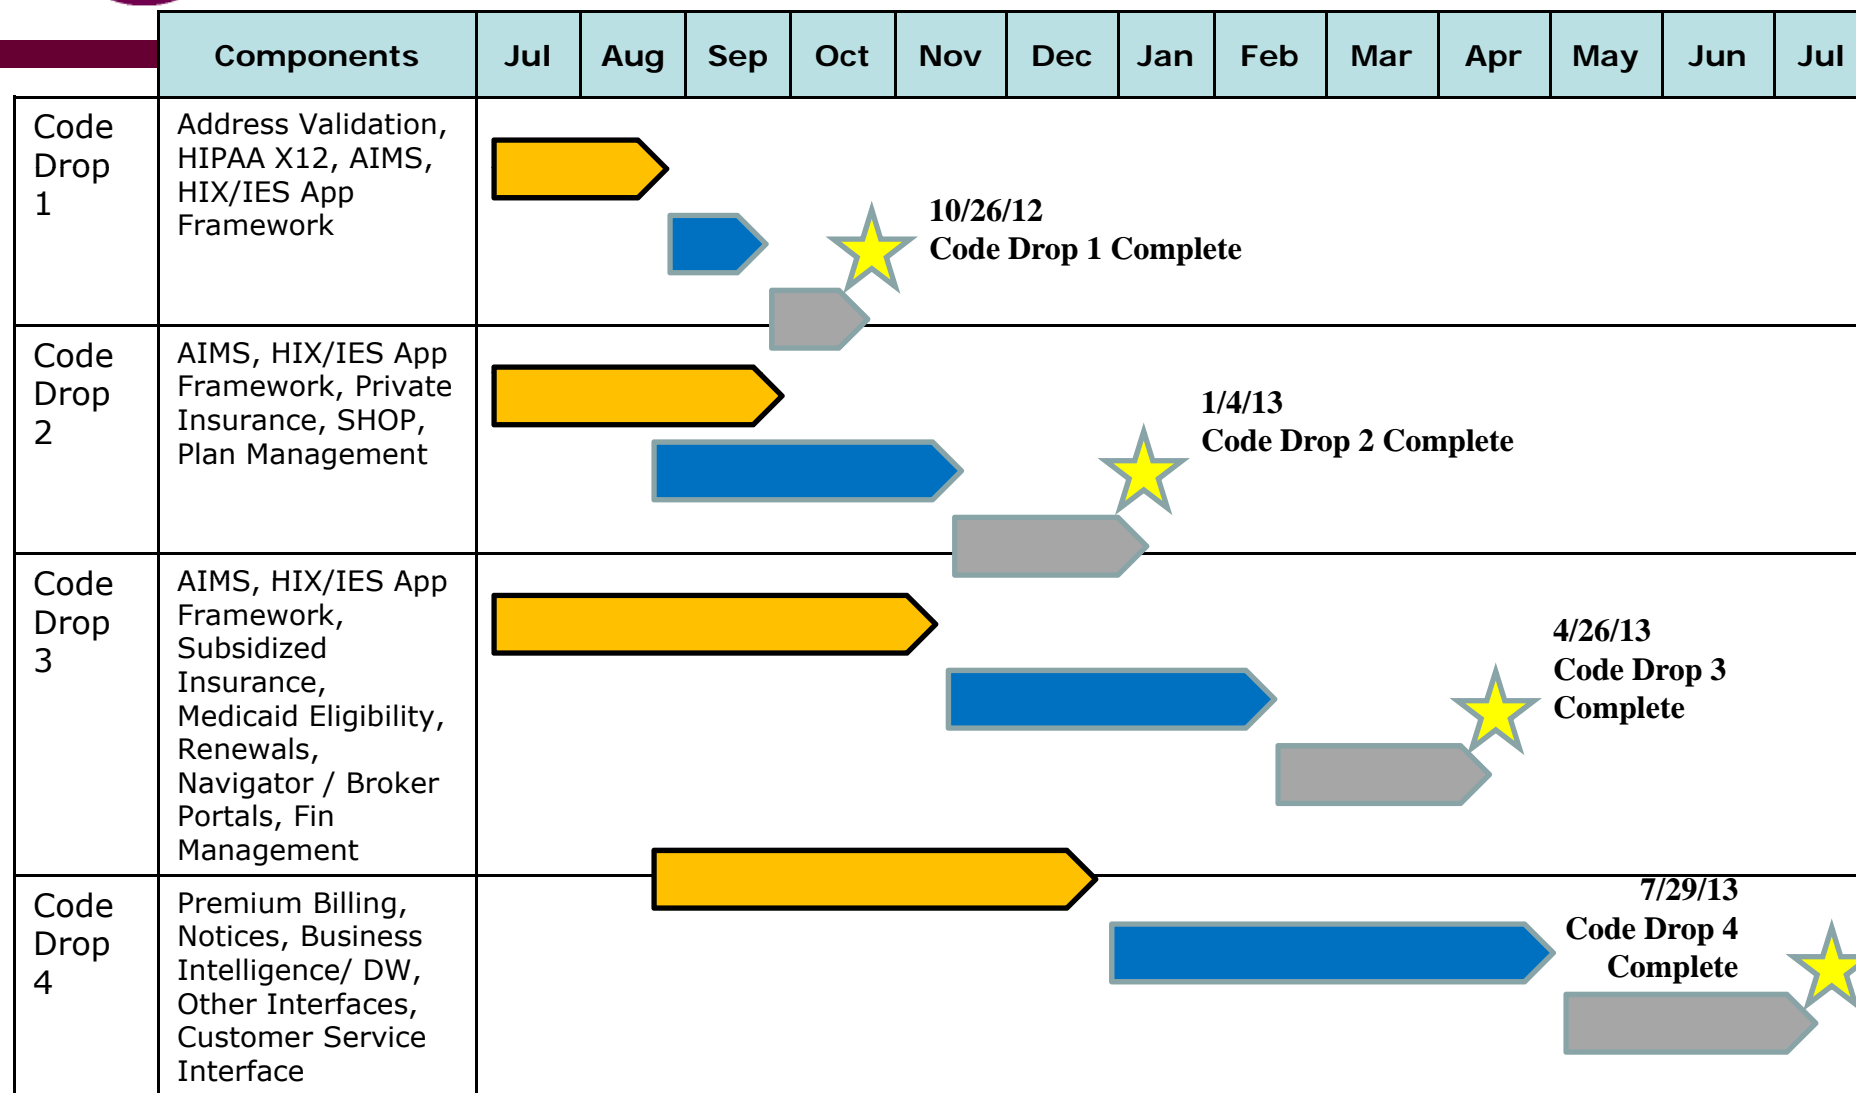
| | Components | Jul | Aug | Sep | Oct | Nov | Dec | Jan | Feb | Mar | Apr | May | Jun | Jul |
|---|---|---|---|---|---|---|---|---|---|---|---|---|---|---|
| Code Drop 1 | Address Validation, HIPAA X12, AIMS, HIX/IES App Framework | | | | | | | | | | | | | |
| Code Drop 2 | AIMS, HIX/IES App Framework, Private Insurance, SHOP, Plan Management | | | | | | | | | | | | | |
| Code Drop 3 | AIMS, HIX/IES App Framework, Subsidized Insurance, Medicaid Eligibility, Renewals, Navigator / Broker Portals, Fin Management | | | | | | | | | | | | | |
| Code Drop 4 | Premium Billing, Notices, Business Intelligence/ DW, Other Interfaces, Customer Service Interface | | | | | | | | | | | | | |

10/26/12
Code Drop 1 Complete

1/4/13
Code Drop 2 Complete

4/26/13
Code Drop 3 Complete

7/29/13
Code Drop 4 Complete